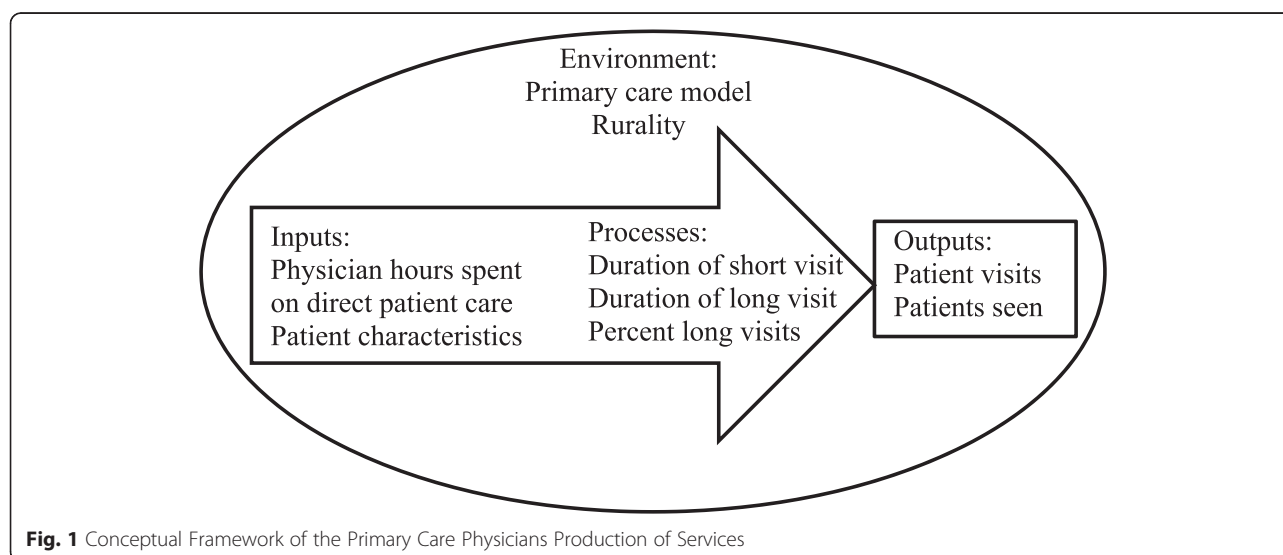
Environment:
Primary care model
Rurality

Inputs:
Physician hours spent on direct patient care
Patient characteristics

Processes:
Duration of short visit
Duration of long visit
Percent long visits

Outputs:
Patient visits
Patients seen

**Fig. 1** Conceptual Framework of the Primary Care Physicians Production of Services